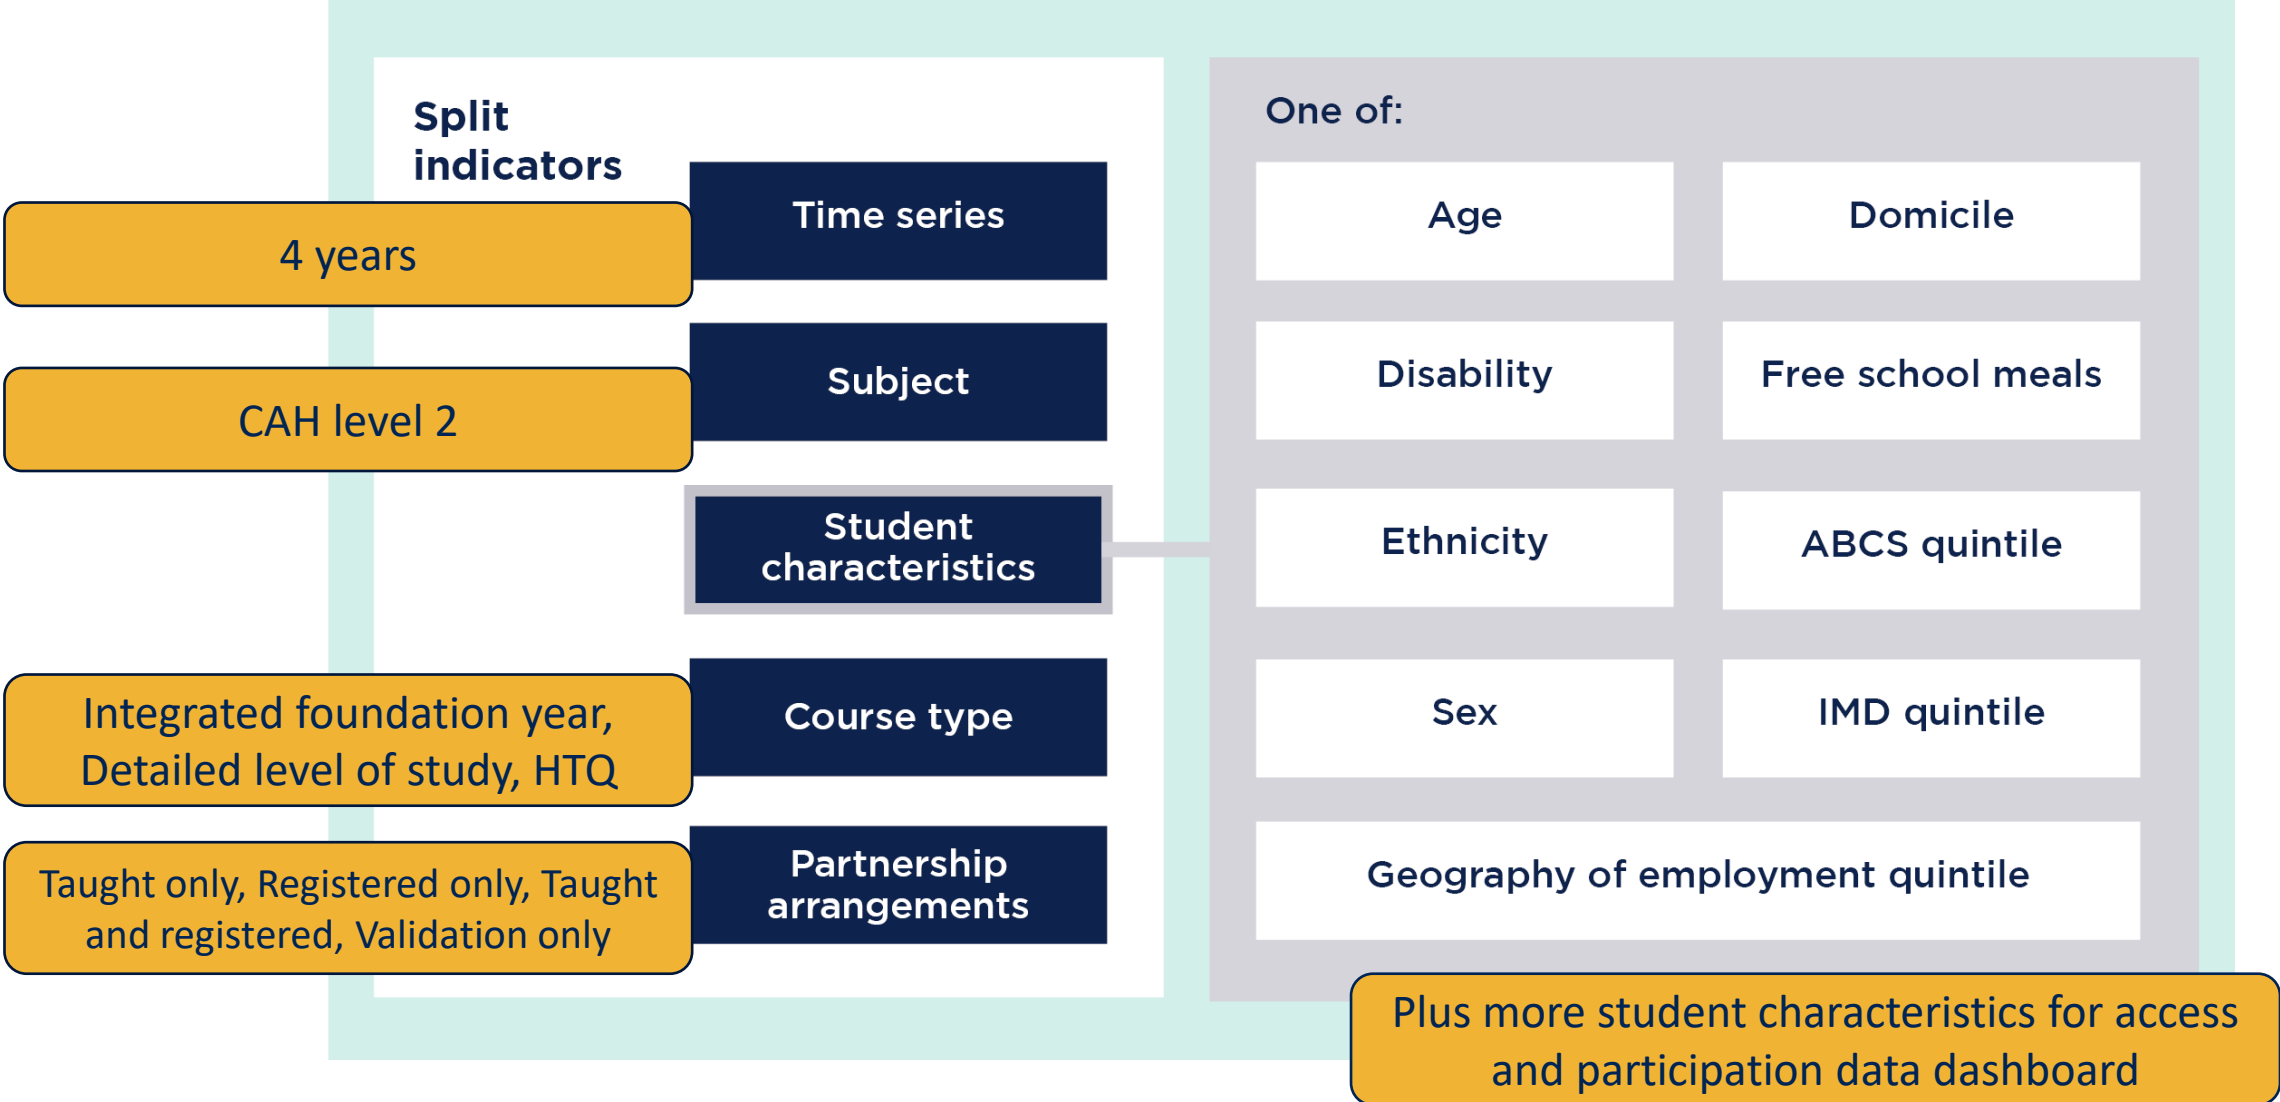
Split indicators

4 years

Time series

CAH level 2

Subject

Student characteristics

Integrated foundation year, Detailed level of study, HTQ

Course type

Taught only, Registered only, Taught and registered, Validation only

Partnership arrangements

One of:

| Age | Domicile |
|---|---|
| Disability | Free school meals |
| Ethnicity | ABCS quintile |
| Sex | IMD quintile |

Geography of employment quintile

Plus more student characteristics for access and participation data dashboard